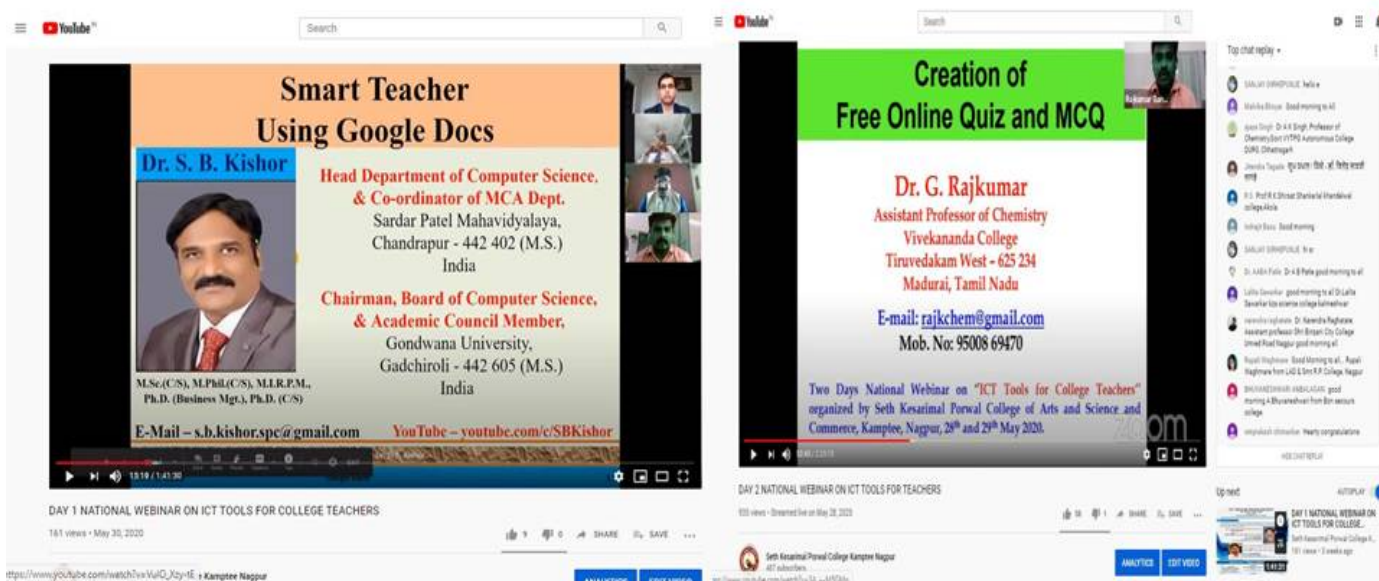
YouTube

Search

Smart Teacher Using Google Docs

Dr. S. B. Kishor

Head Department of Computer Science, & Co-ordinator of MCA Dept.
Sardar Patel Mahavidyalaya, Chandrapur - 442 402 (M.S.) India

Chairman, Board of Computer Science, & Academic Council Member,
Gondwana University, Gadchiroli - 442 605 (M.S.) India

M.Sc.(C/S), M.Phil.(C/S), M.I.R.P.M., Ph.D. (Business Mgt.), Ph.D. (C/S)

E-Mail – s.b.kishor.spc@gmail.com

YouTube – youtube.com/c/SBKishor

13:19 / 1:41:30

DAY 1 NATIONAL WEBINAR ON ICT TOOLS FOR COLLEGE TEACHERS

161 views • May 30, 2020

9 0 SHARE SAVE

ttps://www.youtube.com/watch?v=VuIG_Xzy-tE Kamptee Nagpur

YouTube

Search

Creation of Free Online Quiz and MCQ

Dr. G. Rajkumar
Assistant Professor of Chemistry
Vivekananda College
Tiruvedakam West - 625 234
Madurai, Tamil Nadu

E-mail: rajkchem@gmail.com
Mob. No: 95008 69470

Two Days National Webinar on "ICT Tools for College Teachers" organized by Seth Kesarimal Porwal College of Arts and Science and Commerce, Kamptee, Nagpur, 28th and 29th May 2020.

zoom

DAY 2 NATIONAL WEBINAR ON ICT TOOLS FOR TEACHERS

Seth Kesarimal Porwal College Kamptee Nagpur

ANALYTICS EDIT VIDEO

Top chat replay

Good morning to All

Good morning

Up next

AUTOPLAY

DAY 1 NATIONAL WEBINAR ON ICT TOOLS FOR COLLEGE...

Seth Kesarimal Porwal College K...

161 views

1:41:31